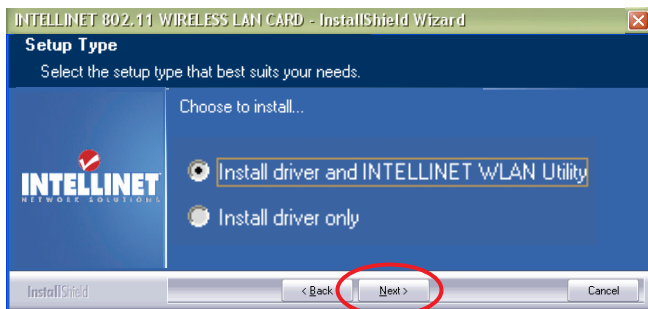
INTELLINET 802.11 WIRELESS LAN CARD - InstallShield Wizard

Setup Type

Select the setup type that best suits your needs.

INTELLINET
NETWORK SOLUTIONS

Choose to install...

Install driver and INTELLINET WLAN Utility

Install driver only

InstallShield

< Back

Next >

Cancel